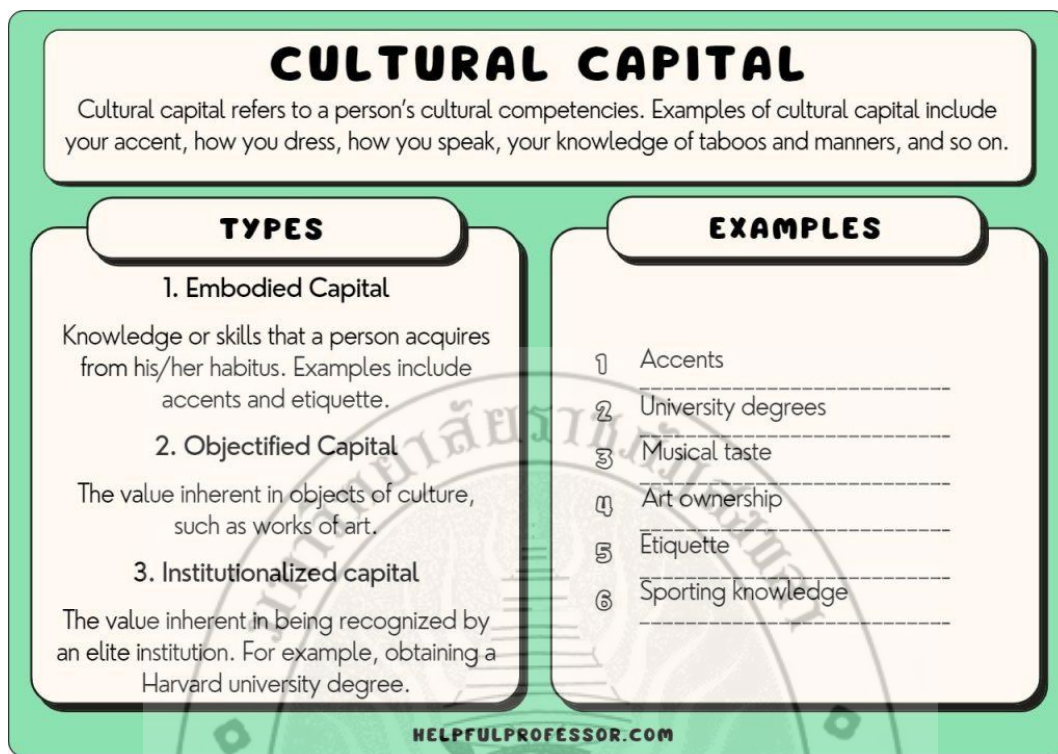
CULTURAL CAPITAL

Cultural capital refers to a person's cultural competencies. Examples of cultural capital include your accent, how you dress, how you speak, your knowledge of taboos and manners, and so on.

TYPES

1. Embodied Capital

Knowledge or skills that a person acquires from his/her habitus. Examples include accents and etiquette.

2. Objectified Capital

The value inherent in objects of culture, such as works of art.

3. Institutionalized capital

The value inherent in being recognized by an elite institution. For example, obtaining a Harvard university degree.

EXAMPLES

1 Accents
2 University degrees
3 Musical taste
4 Art ownership
5 Etiquette
6 Sporting knowledge

HELPFULPROFESSOR.COM